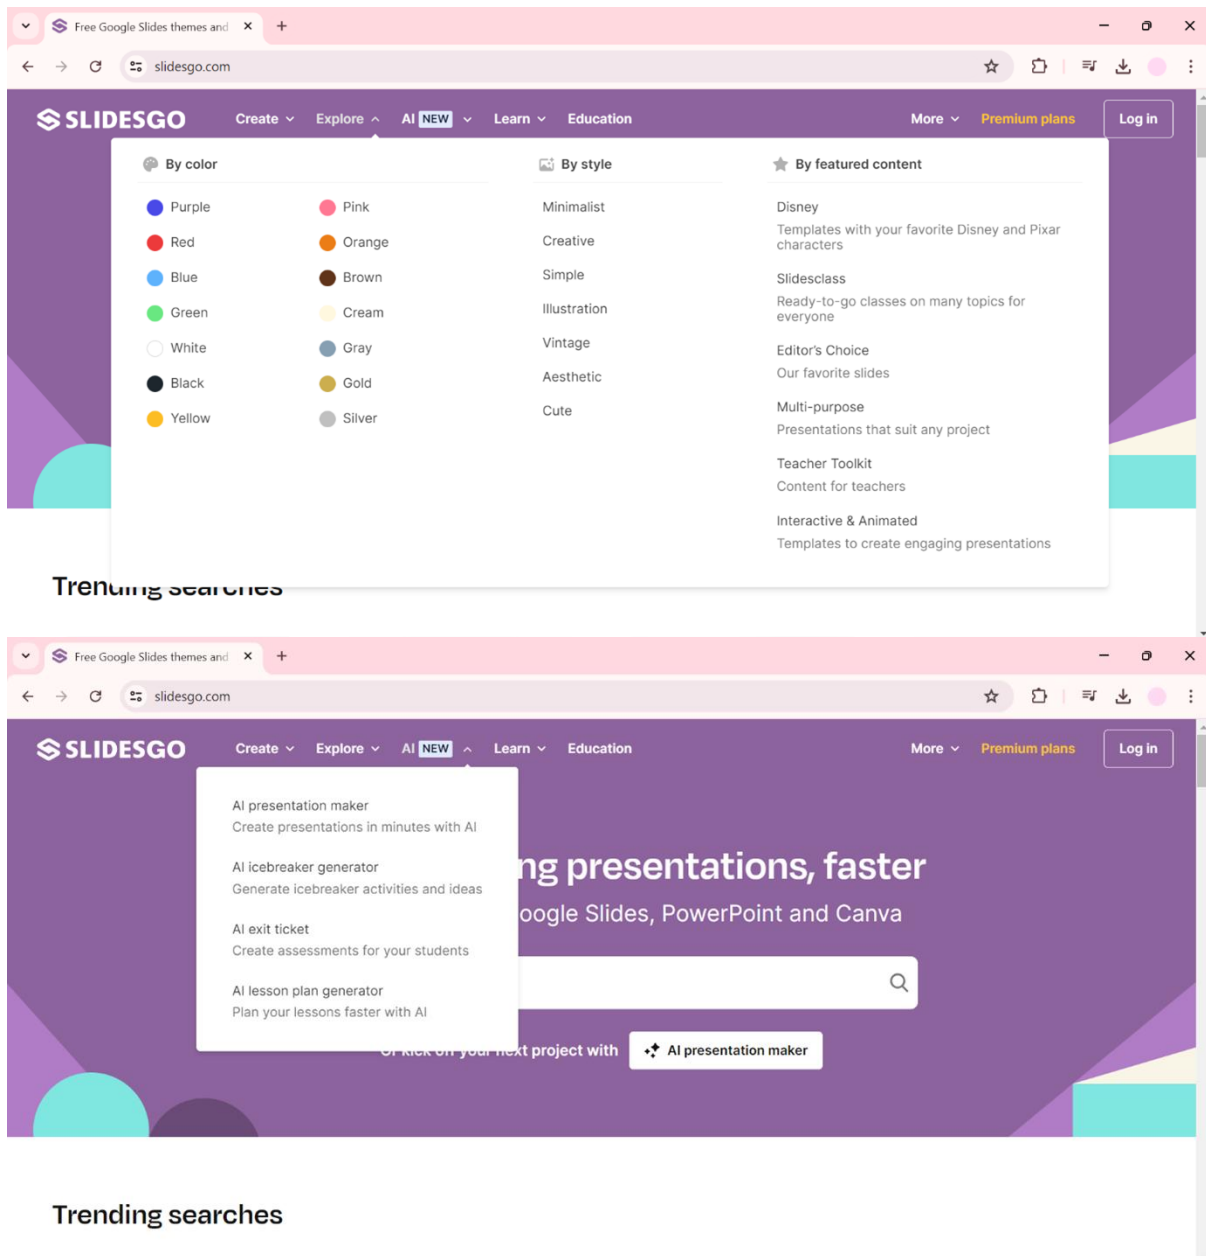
Free Google Slides themes and

slidesgo.com

SLIDESGO Create Explore AI NEW Learn Education More Premium plans Log in

By color

Purple
Red
Blue
Green
White
Black
Yellow

Pink
Orange
Brown
Cream
Gray
Gold
Silver

By style

Minimalist
Creative
Simple
Illustration
Vintage
Aesthetic
Cute

By featured content

Disney
Templates with your favorite Disney and Pixar characters

Slidesclass
Ready-to-go classes on many topics for everyone

Editor's Choice
Our favorite slides

Multi-purpose
Presentations that suit any project

Teacher Toolkit
Content for teachers

Interactive & Animated
Templates to create engaging presentations

Tren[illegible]

Free Google Slides themes and

slidesgo.com

SLIDESGO Create Explore AI NEW Learn Education More Premium plans Log in

AI presentation maker
Create presentations in minutes with AI

AI icebreaker generator
Generate icebreaker activities and ideas

AI exit ticket
Create assessments for your students

AI lesson plan generator
Plan your lessons faster with AI

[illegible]ng presentations, faster

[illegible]oogle Slides, PowerPoint and Canva

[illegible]t project with AI presentation maker

Trending searches